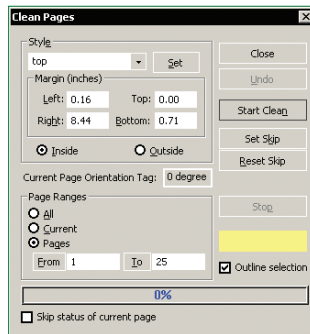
Clean Pages

Style
top
Set
Margin (inches)
Left: 0.16
Top: 0.00
Right: 8.44
Bottom: 0.71
Inside
Outside
Current Page Orientation Tag: 0 degree
Page Ranges
All
Current
Pages
From 1
To 25

Close
Undo
Start Clean
Set Skip
Reset Skip
Stop
Outline selection

0%

Skip status of current page